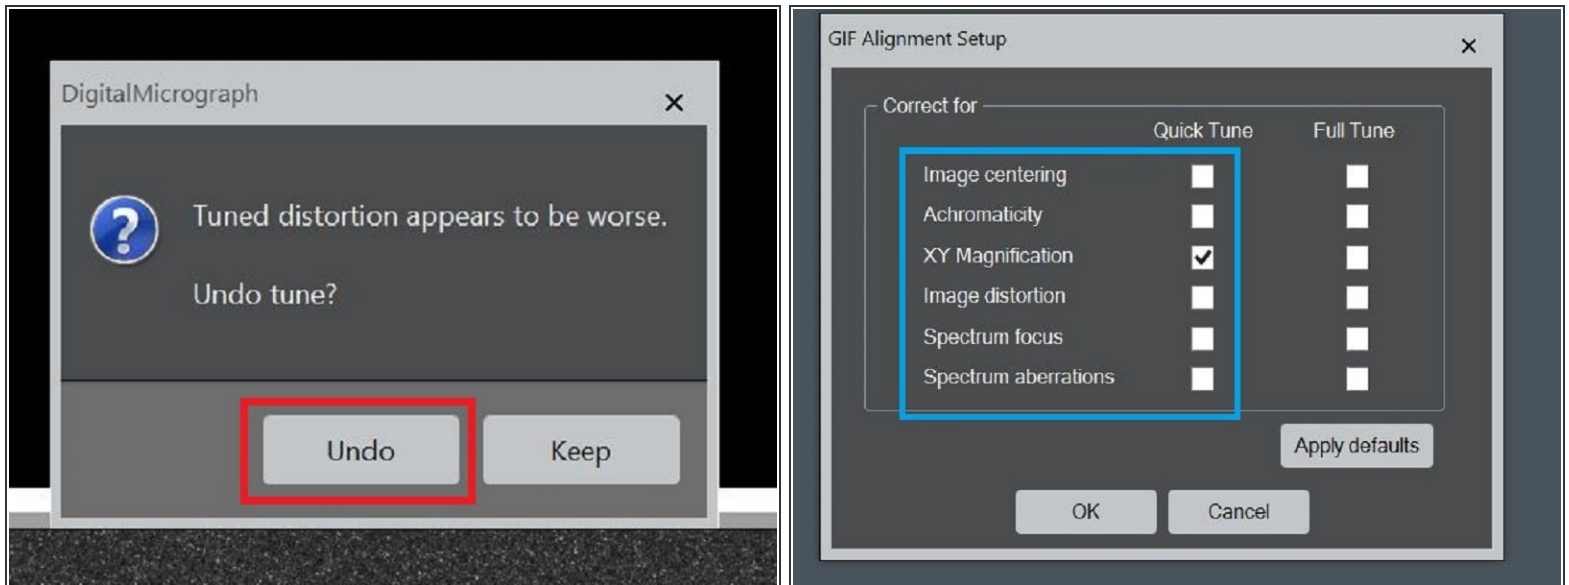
DigitalMicrograph ×

Tuned distortion appears to be worse.

Undo tune?

Undo Keep

GIF Alignment Setup ×

Correct for

| | Quick Tune | Full Tune |
|---|---|---|
| Image centering | ☐ | ☐ |
| Achromaticity | ☐ | ☐ |
| XY Magnification | ☑ | ☐ |
| Image distortion | ☐ | ☐ |
| Spectrum focus | ☐ | ☐ |
| Spectrum aberrations | ☐ | ☐ |

Apply defaults

OK Cancel